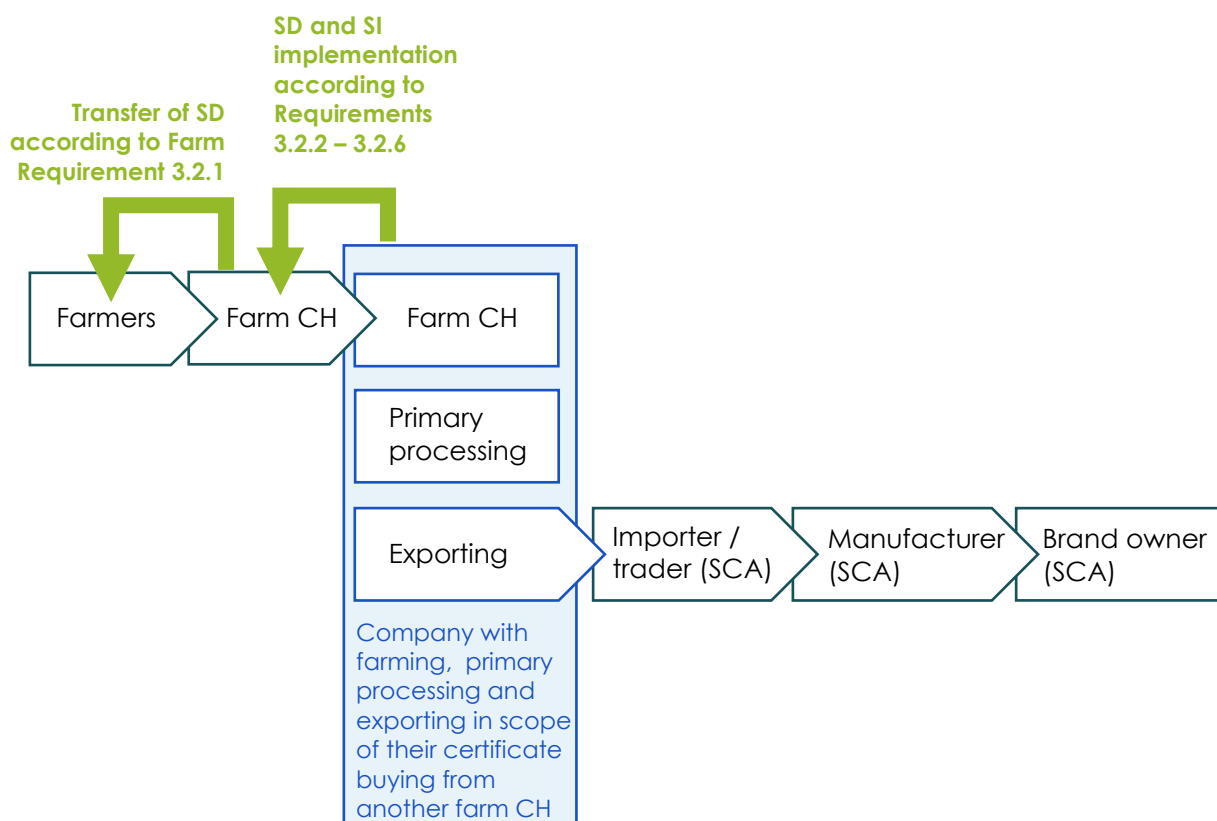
SD and SI implementation according to Requirements 3.2.2 – 3.2.6

Transfer of SD according to Farm Requirement 3.2.1

Farmers

Farm CH

Farm CH

Primary processing

Exporting

Importer / trader (SCA)

Manufacturer (SCA)

Brand owner (SCA)

Company with farming, primary processing and exporting in scope of their certificate buying from another farm CH